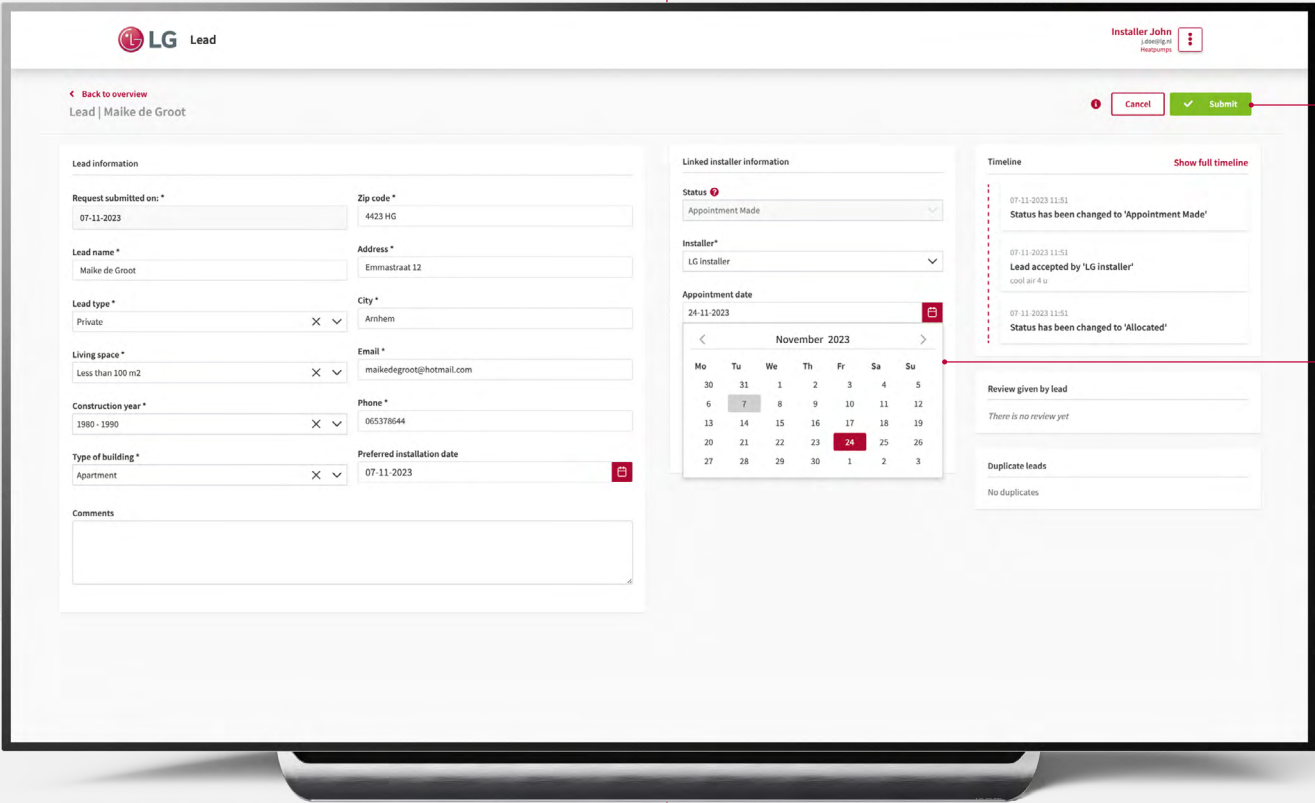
LG Lead

Installer John
j.doe@lg.nl
Heatpumps

Back to overview
Lead | Maike de Groot

Cancel
Submit

Lead information

Request submitted on: *
07-11-2023

Zip code *
4423 HG

Lead name *
Maike de Groot

Address *
Emmastraat 12

Lead type *
Private

City *
Arnhem

Living space *
Less than 100 m2

Email *
maikedegroot@hotmail.com

Construction year *
1980 - 1990

Phone *
065378644

Type of building *
Apartment

Preferred installation date
07-11-2023

Comments

Linked installer information

Status
Appointment Made

Installer*
LG installer

Appointment date
24-11-2023

November 2023

| Mo | Tu | We | Th | Fr | Sa | Su |
|---|---|---|---|---|---|---|
| 30 | 31 | 1 | 2 | 3 | 4 | 5 |
| 6 | 7 | 8 | 9 | 10 | 11 | 12 |
| 13 | 14 | 15 | 16 | 17 | 18 | 19 |
| 20 | 21 | 22 | 23 | 24 | 25 | 26 |
| 27 | 28 | 29 | 30 | 1 | 2 | 3 |

Timeline
Show full timeline

07-11-2023 11:51
Status has been changed to 'Appointment Made'

07-11-2023 11:51
Lead accepted by 'LG installer'
cool air 4 u

07-11-2023 11:51
Status has been changed to 'Allocated'

Review given by lead
There is no review yet

Duplicate leads
No duplicates